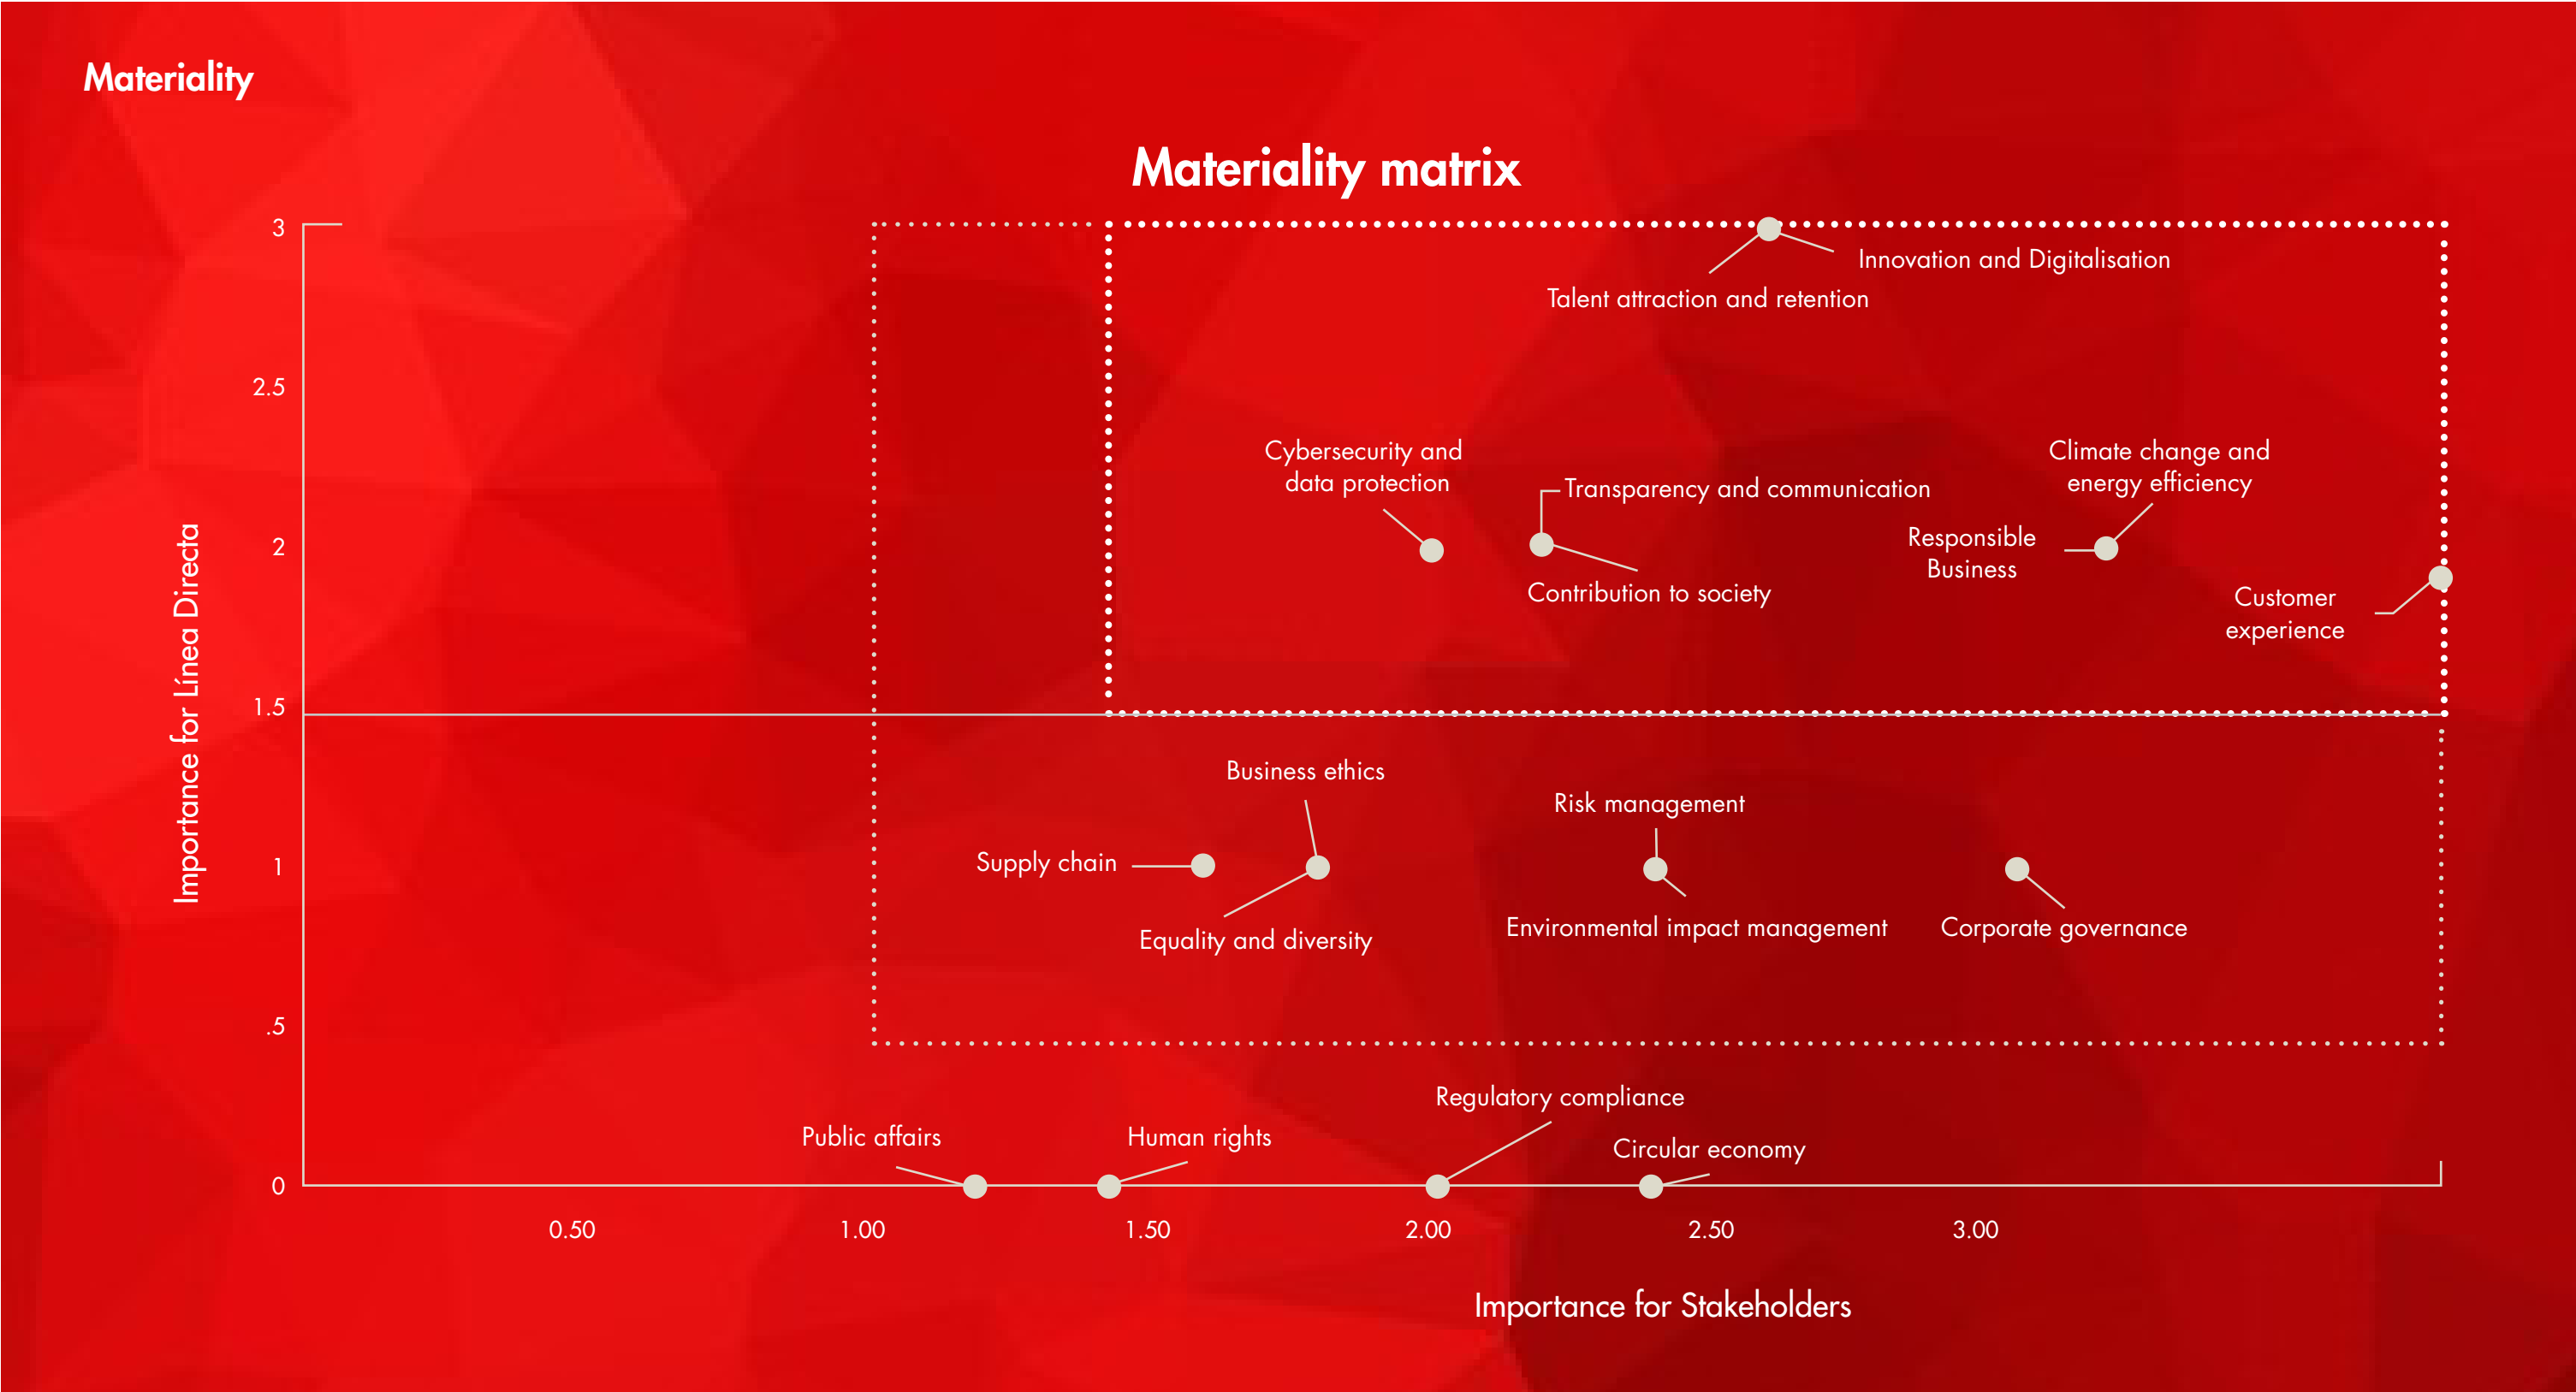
Materiality

Materiality matrix

3
2.5
2
1.5
1
.5
0

Importance for Línea Directa

Innovation and Digitalisation
Talent attraction and retention
Cybersecurity and data protection
Transparency and communication
Contribution to society
Climate change and energy efficiency
Responsible Business
Customer experience
Business ethics
Risk management
Supply chain
Equality and diversity
Environmental impact management
Corporate governance
Regulatory compliance
Public affairs
Human rights
Circular economy

0.50
1.00
1.50
2.00
2.50
3.00

Importance for Stakeholders